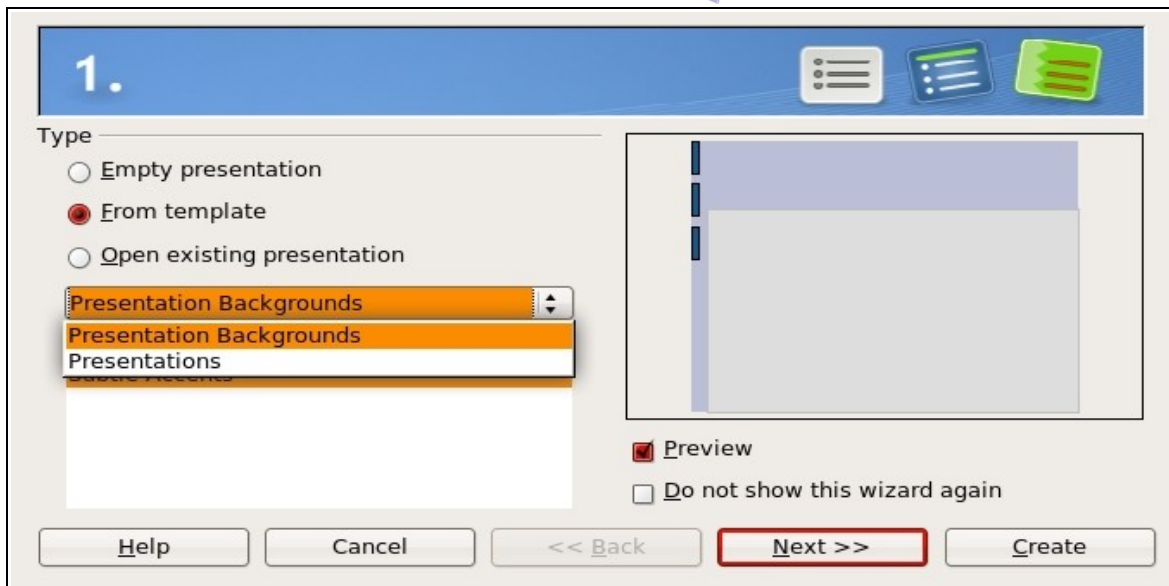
1.

Type

Empty presentation

From template

Open existing presentation

Presentation Backgrounds

Presentation Backgrounds
Presentations
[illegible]

Preview

Do not show this wizard again

Help

Cancel

<< Back

Next >>

Create